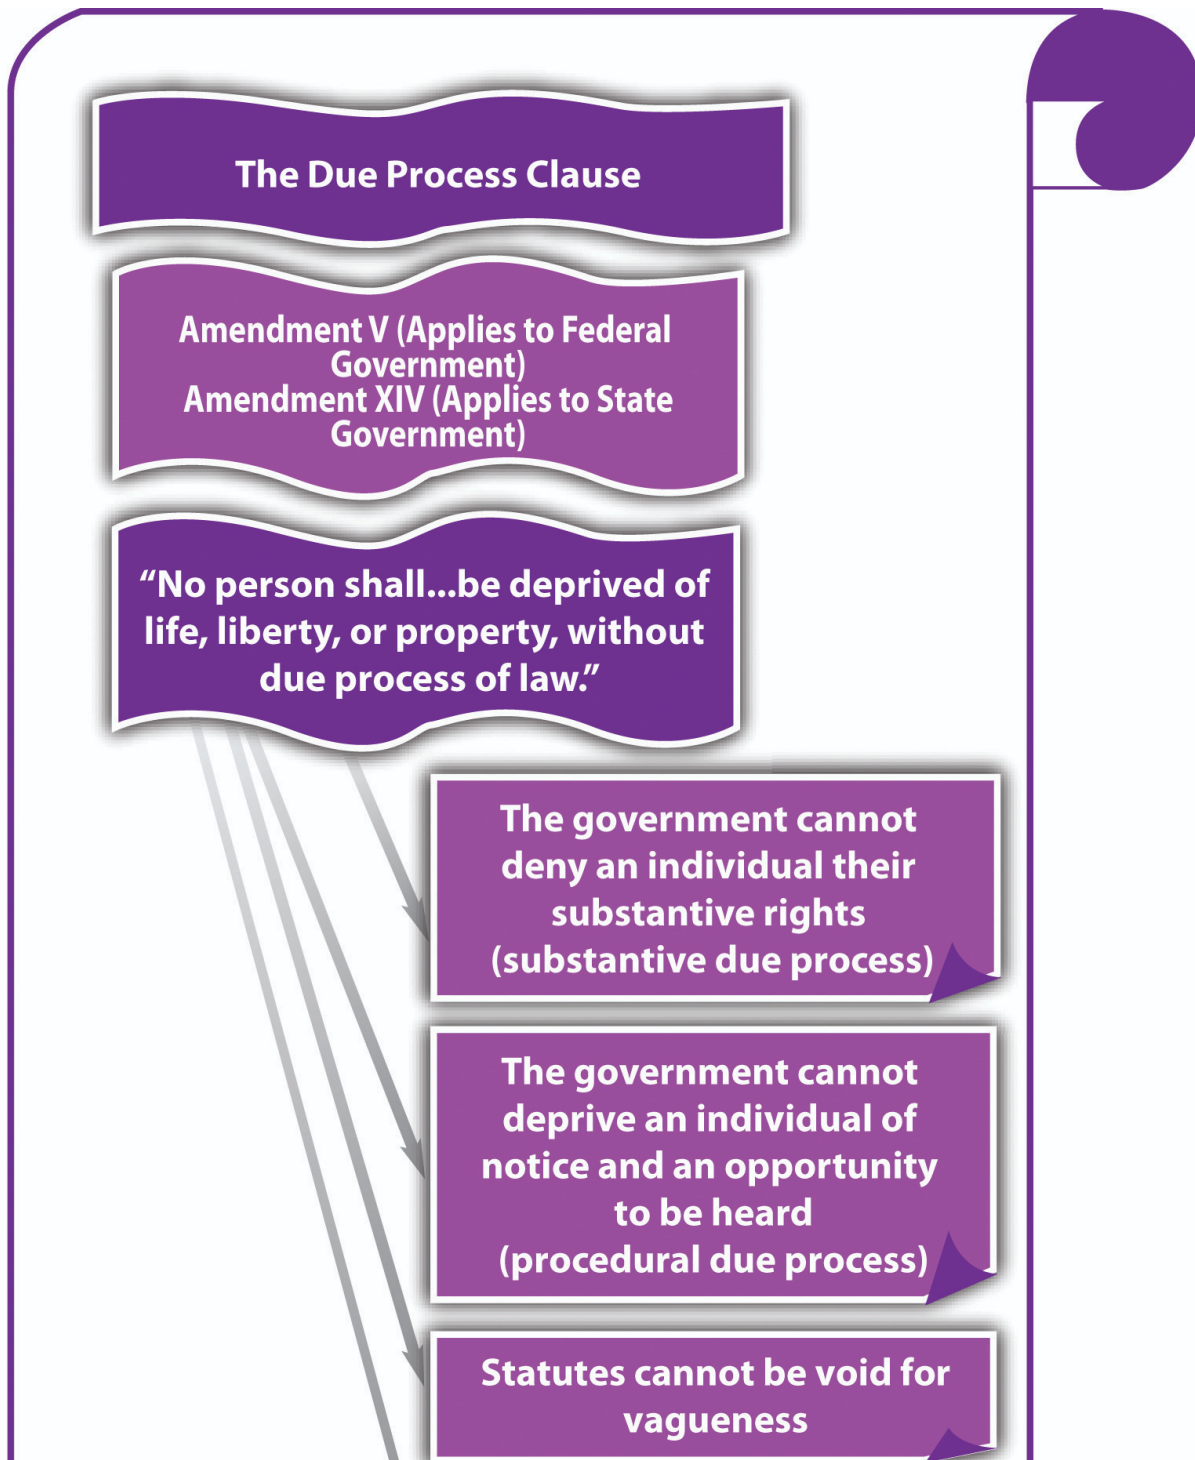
The Due Process Clause

Amendment V (Applies to Federal Government)
Amendment XIV (Applies to State Government)

“No person shall...be deprived of life, liberty, or property, without due process of law.”

The government cannot deny an individual their substantive rights (substantive due process)

The government cannot deprive an individual of notice and an opportunity to be heard (procedural due process)

Statutes cannot be void for vagueness